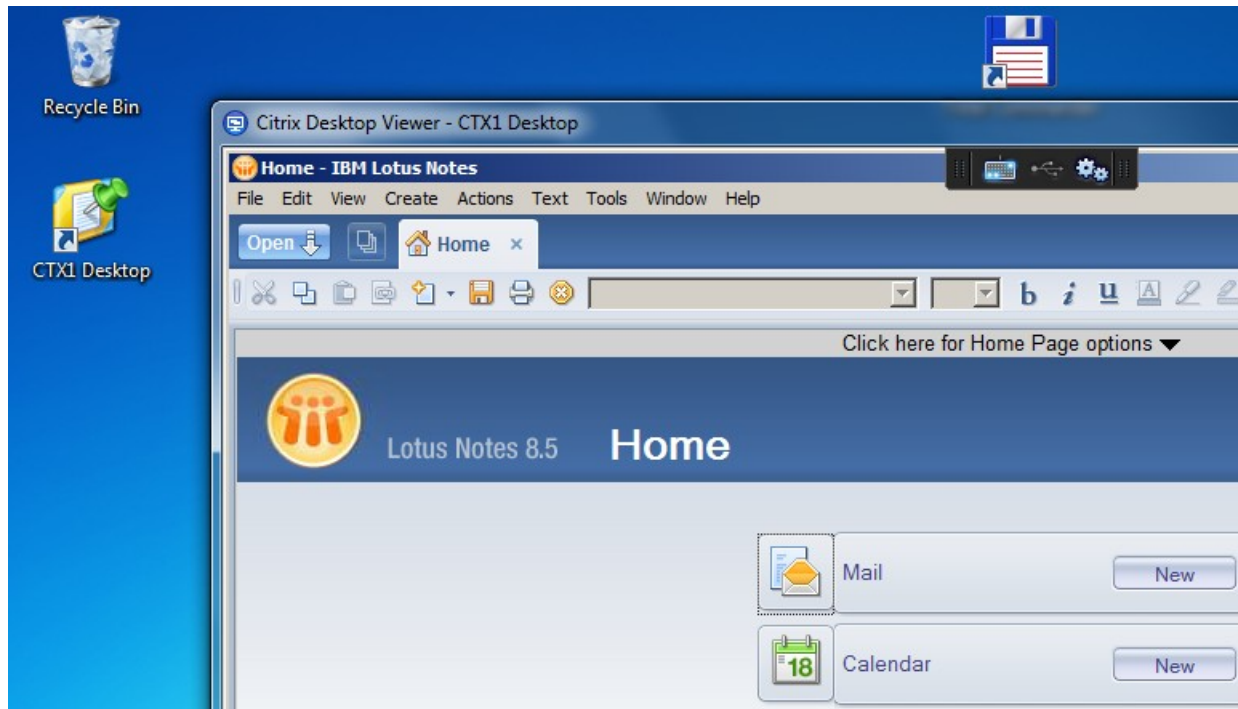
Recycle Bin

CTX1 Desktop

Citrix Desktop Viewer - CTX1 Desktop

Home - IBM Lotus Notes

File Edit View Create Actions Text Tools Window Help

Open

Home ×

b i u

Click here for Home Page options

Lotus Notes 8.5 Home

Mail New

18

Calendar New